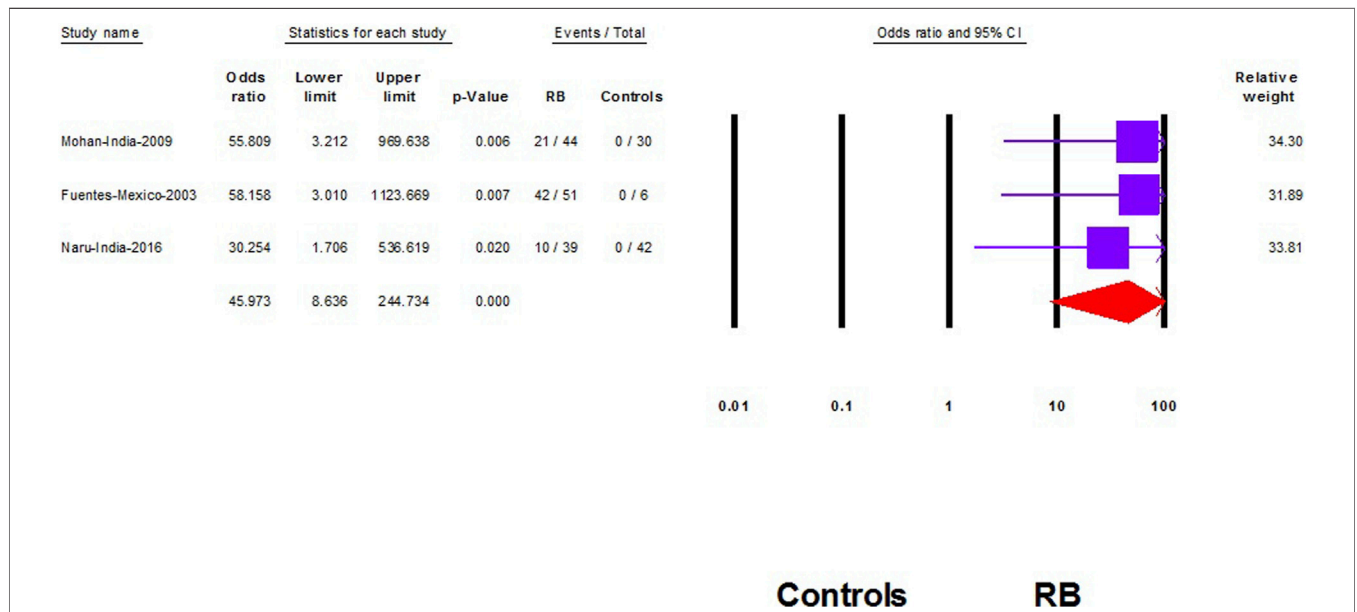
Study name | Statistics for each study | Events / Total | Odds ratio and 95% CI

| Study name | Odds ratio | Lower limit | Upper limit | p-Value | RB | Controls | Relative weight |
|---|---|---|---|---|---|---|---|
| Mohan-India-2009 | 55.809 | 3.212 | 969.638 | 0.006 | 21 / 44 | 0 / 30 | 34.30 |
| Fuentes-Mexico-2003 | 58.158 | 3.010 | 1123.669 | 0.007 | 42 / 51 | 0 / 6 | 31.89 |
| Naru-India-2016 | 30.254 | 1.706 | 536.619 | 0.020 | 10 / 39 | 0 / 42 | 33.81 |
| | 45.973 | 8.636 | 244.734 | 0.000 | | | |

0.01 0.1 1 10 100

Controls RB